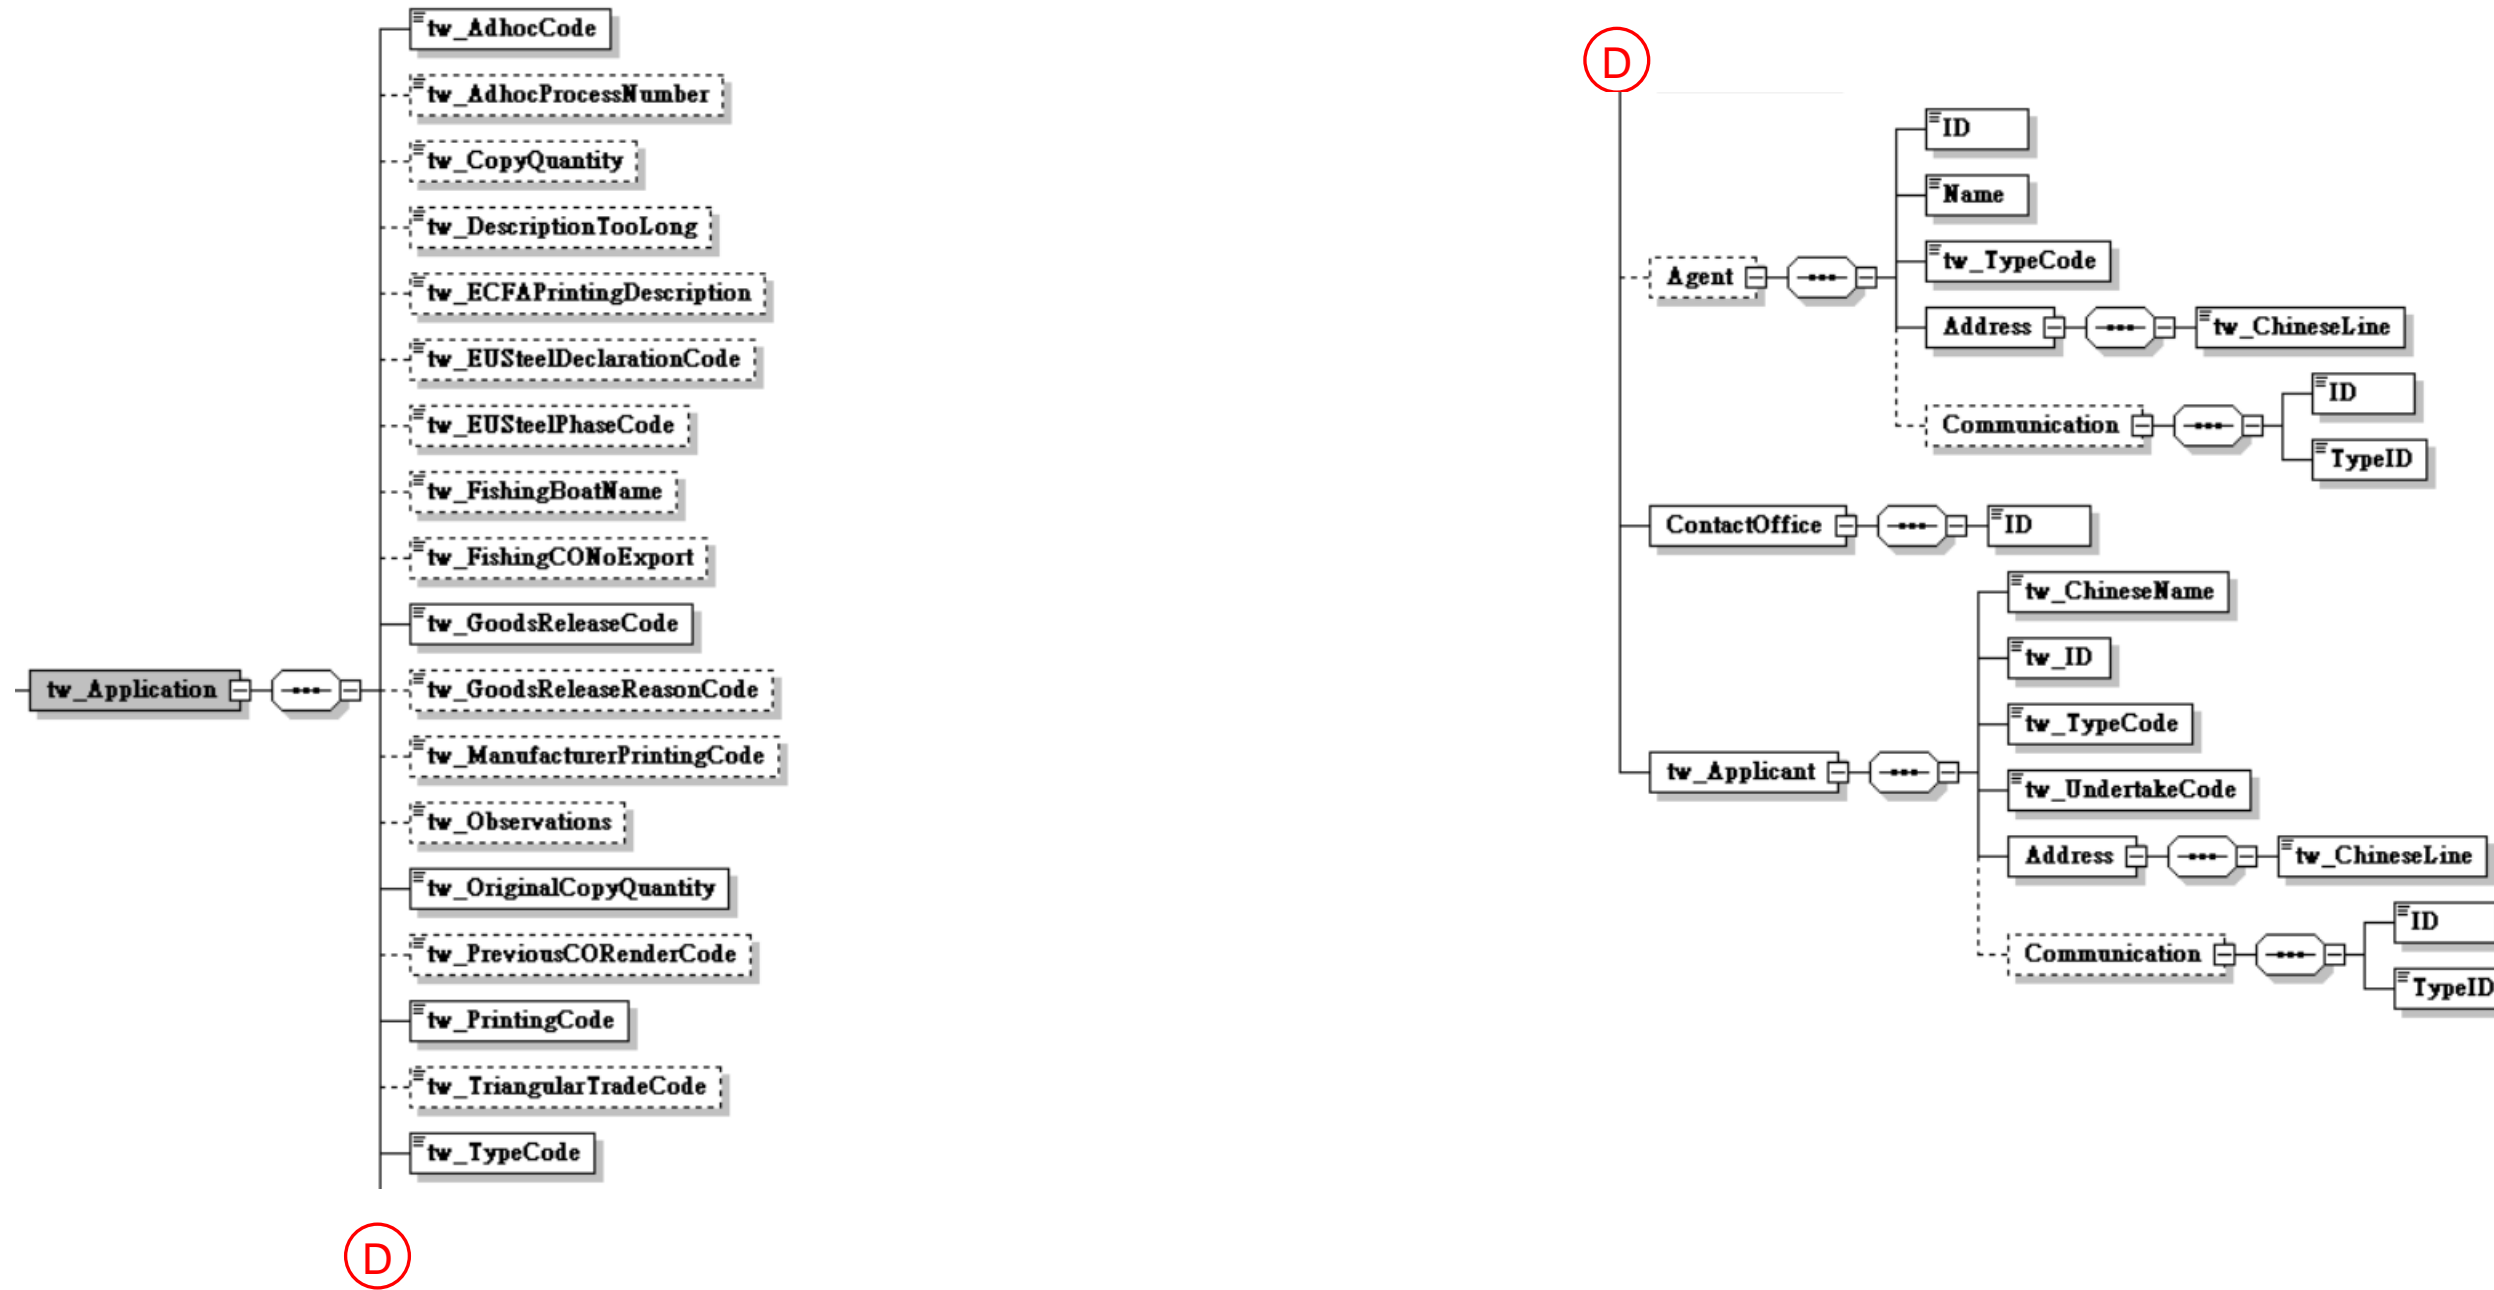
tw_Application

tw_AdhocCode
tw_AdhocProcessNumber
tw_CopyQuantity
tw_DescriptionTooLong
tw_ECFAPrintingDescription
tw_EUSteelDeclarationCode
tw_EUSteelPhaseCode
tw_FishingBoatName
tw_FishingCONoExport
tw_GoodsReleaseCode
tw_GoodsReleaseReasonCode
tw_ManufacturerPrintingCode
tw_Observations
tw_OriginalCopyQuantity
tw_PreviousCORenderCode
tw_PrintingCode
tw_TriangularTradeCode
tw_TypeCode

D

D

Agent
ID
Name
tw_TypeCode
Address
tw_ChineseLine
Communication
ID
TypeID

ContactOffice
ID

tw_Applicant
tw_ChineseName
tw_ID
tw_TypeCode
tw_UndertakeCode
Address
tw_ChineseLine
Communication
ID
TypeID